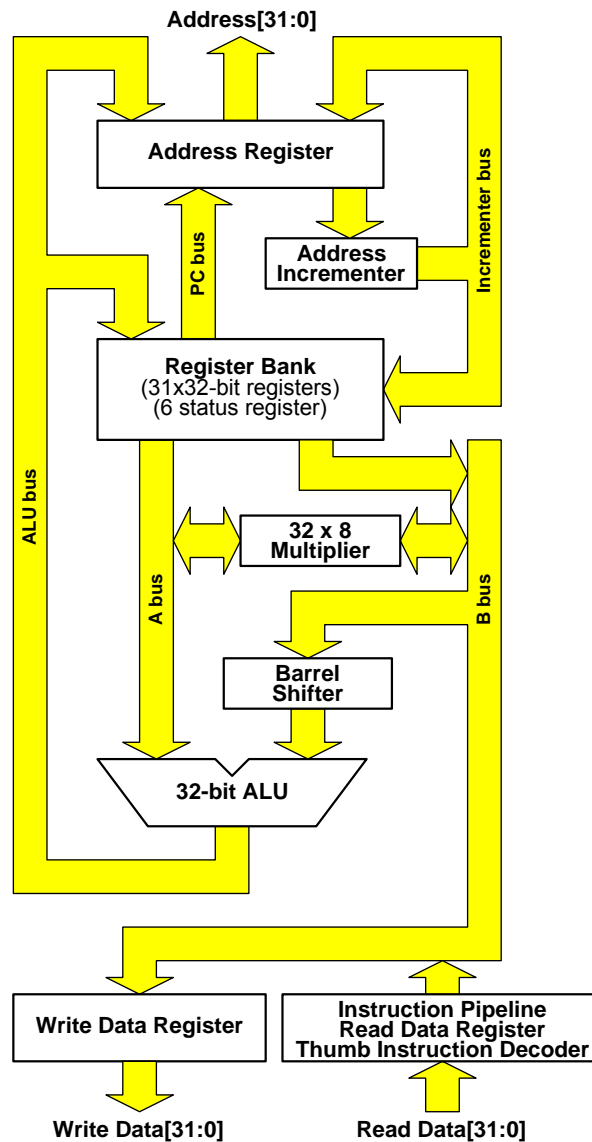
Address[31:0]

Address Register

Incrementer bus

PC bus

Address Incrementer

Register Bank
(31x32-bit registers)
(6 status register)

ALU bus

32 x 8 Multiplier

A bus

B bus

Barrel Shifter

32-bit ALU

Write Data Register

Instruction Pipeline
Read Data Register
Thumb Instruction Decoder

Write Data[31:0]

Read Data[31:0]